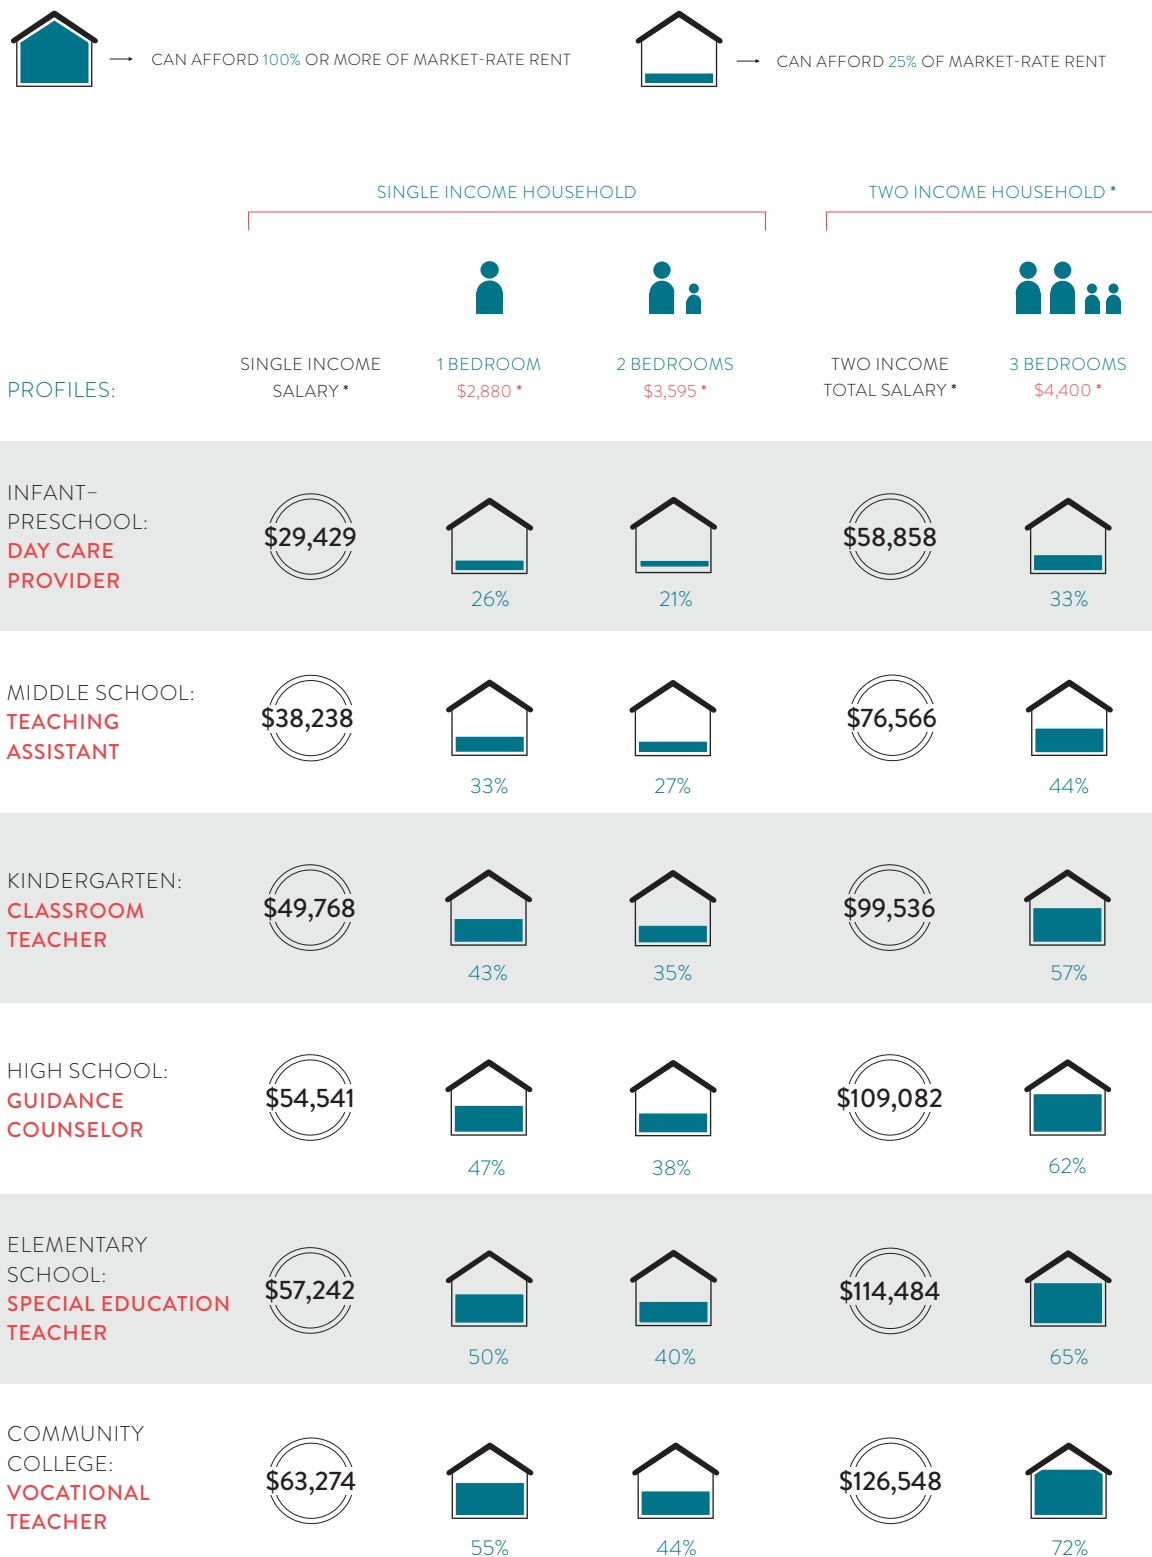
→ CAN AFFORD 100% OR MORE OF MARKET-RATE RENT

→ CAN AFFORD 25% OF MARKET-RATE RENT

SINGLE INCOME HOUSEHOLD

TWO INCOME HOUSEHOLD *

| PROFILES: | SINGLE INCOME SALARY * | 1 BEDROOM $2,880 * | 2 BEDROOMS $3,595 * | TWO INCOME TOTAL SALARY * | 3 BEDROOMS $4,400 * |
|---|---|---|---|---|---|
| INFANT–PRESCHOOL: DAY CARE PROVIDER | $29,429 | 26% | 21% | $58,858 | 33% |
| MIDDLE SCHOOL: TEACHING ASSISTANT | $38,238 | 33% | 27% | $76,566 | 44% |
| KINDERGARTEN: CLASSROOM TEACHER | $49,768 | 43% | 35% | $99,536 | 57% |
| HIGH SCHOOL: GUIDANCE COUNSELOR | $54,541 | 47% | 38% | $109,082 | 62% |
| ELEMENTARY SCHOOL: SPECIAL EDUCATION TEACHER | $57,242 | 50% | 40% | $114,484 | 65% |
| COMMUNITY COLLEGE: VOCATIONAL TEACHER | $63,274 | 55% | 44% | $126,548 | 72% |